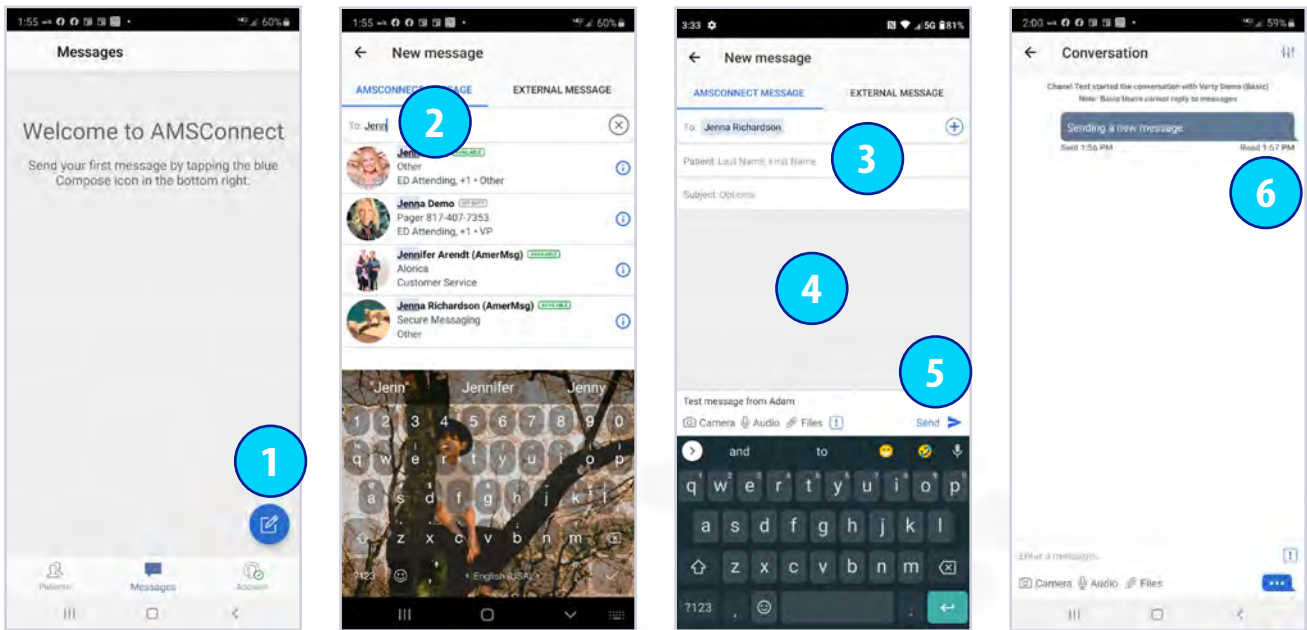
1:55 60%

Messages

Welcome to AMSConnect

Send your first message by tapping the blue Compose icon in the bottom right.

1

Patients Messages Account

1:55 60%

New message

AMSCONNECT MESSAGE EXTERNAL MESSAGE

2

To: Jenn

Jen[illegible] AVAILABLE
Other
ED Attending, +1 • Other

Jenna Demo
Pager 817-407-7353
ED Attending, +1 • VP

Jennifer Arendt (AmerMsg) AVAILABLE
Alorica
Customer Service

Jenna Richardson (AmerMsg) AVAILABLE
Secure Messaging
Other

Jenn Jennifer Jenny

1 2 3 4 5 6 7 8 9 0
q w e r t y u i o p
a s d f g h j k l
z x c v b n m
?123 English (USA)

3:33 5G 81%

New message

AMSCONNECT MESSAGE EXTERNAL MESSAGE

To: Jenna Richardson

3

Patient: Last Name, First Name

Subject: Optional

4

5

Test message from Adam

Camera Audio Files Send

and to

q w e r t y u i o p
a s d f g h j k l
z x c v b n m
?123 ,

2:00 59%

Conversation

Chanel Test started the conversation with Varty Demo (Basic)
Note: Basic Users cannot reply to messages

Sending a new message

Sent 1:56 PM Read 1:57 PM

6

Enter a message...

Camera Audio Files